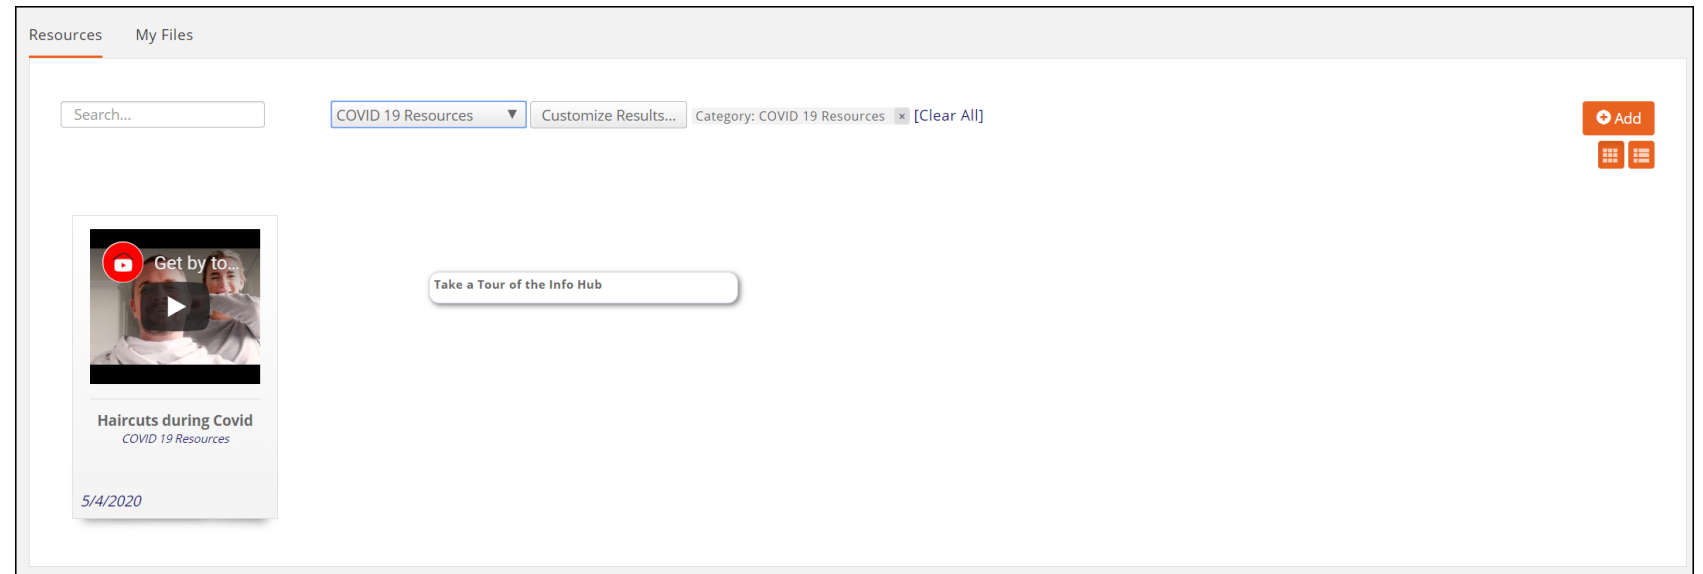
Resources My Files

Search...

COVID 19 Resources ▼ Customize Results... Category: COVID 19 Resources × [Clear All]

Add

Get by to...

Take a Tour of the Info Hub

Haircuts during Covid
COVID 19 Resources

5/4/2020